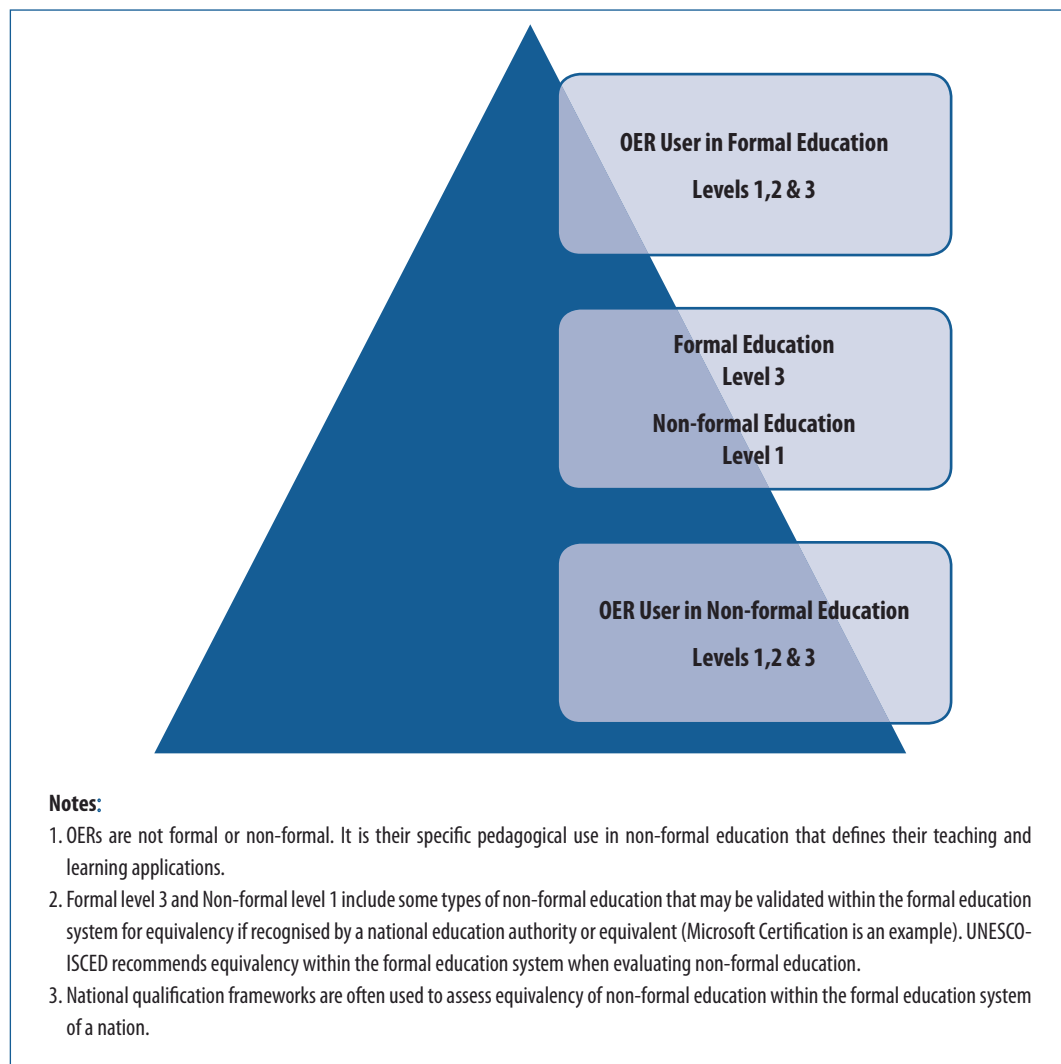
OER User in Formal Education

Levels 1,2 & 3

Formal Education
Level 3

Non-formal Education
Level 1

OER User in Non-formal Education

Levels 1,2 & 3

Notes:

1. OERs are not formal or non-formal. It is their specific pedagogical use in non-formal education that defines their teaching and learning applications.

2. Formal level 3 and Non-formal level 1 include some types of non-formal education that may be validated within the formal education system for equivalency if recognised by a national education authority or equivalent (Microsoft Certification is an example). UNESCO-ISCED recommends equivalency within the formal education system when evaluating non-formal education.

3. National qualification frameworks are often used to assess equivalency of non-formal education within the formal education system of a nation.